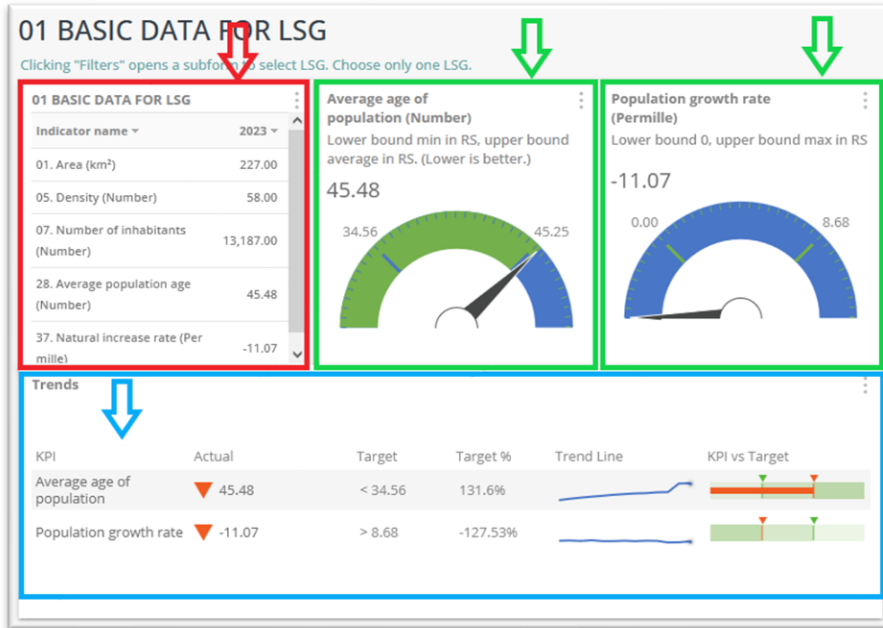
01 BASIC DATA FOR LSG

Clicking "Filters" opens a subfor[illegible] to select LSG. Choose only one LSG.

01 BASIC DATA FOR LSG

| Indicator name | 2023 |
|---|---|
| 01. Area (km²) | 227.00 |
| 05. Density (Number) | 58.00 |
| 07. Number of inhabitants (Number) | 13,187.00 |
| 28. Average population age (Number) | 45.48 |
| 37. Natural increase rate (Per mille) | -11.07 |

Average age of population (Number)

Lower bound min in RS, upper bound average in RS. (Lower is better.)

45.48

34.56

45.25

Population growth rate (Permille)

Lower bound 0, upper bound max in RS

-11.07

0.00

8.68

Trends

| KPI | Actual | Target | Target % | Trend Line | KPI vs Target |
|---|---|---|---|---|---|
| Average age of population | 45.48 | < 34.56 | 131.6% | | |
| Population growth rate | -11.07 | > 8.68 | -127.53% | | |